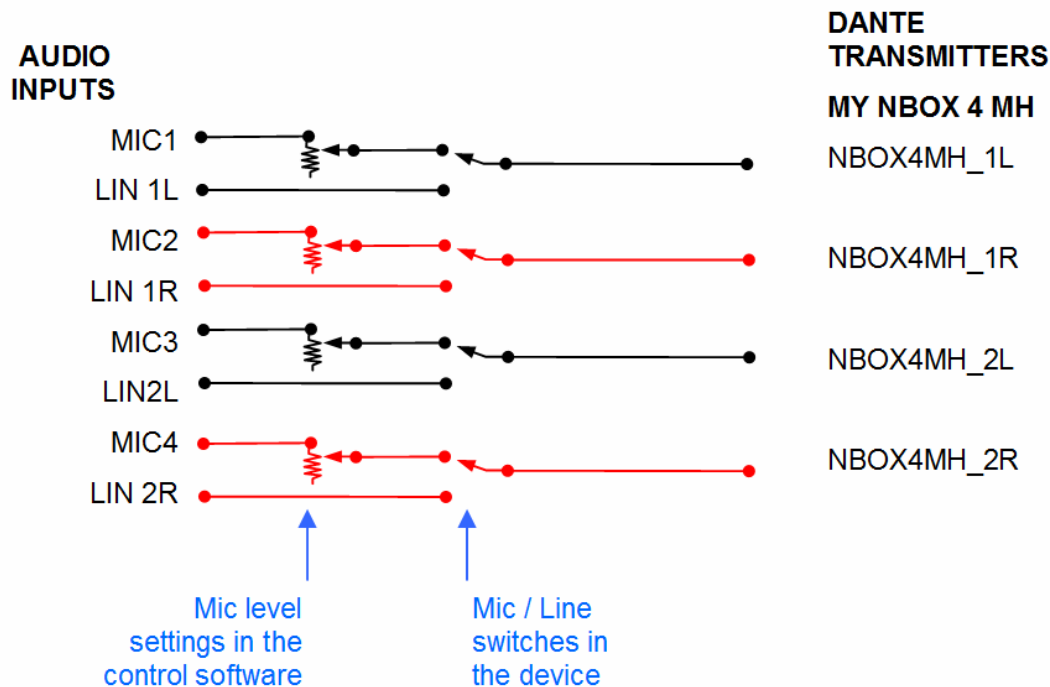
AUDIO INPUTS

DANTE TRANSMITTERS

MY NBOX 4 MH

MIC1
LIN 1L
MIC2
LIN 1R
MIC3
LIN2L
MIC4
LIN 2R

NBOX4MH_1L
NBOX4MH_1R
NBOX4MH_2L
NBOX4MH_2R

Mic level settings in the control software

Mic / Line switches in the device